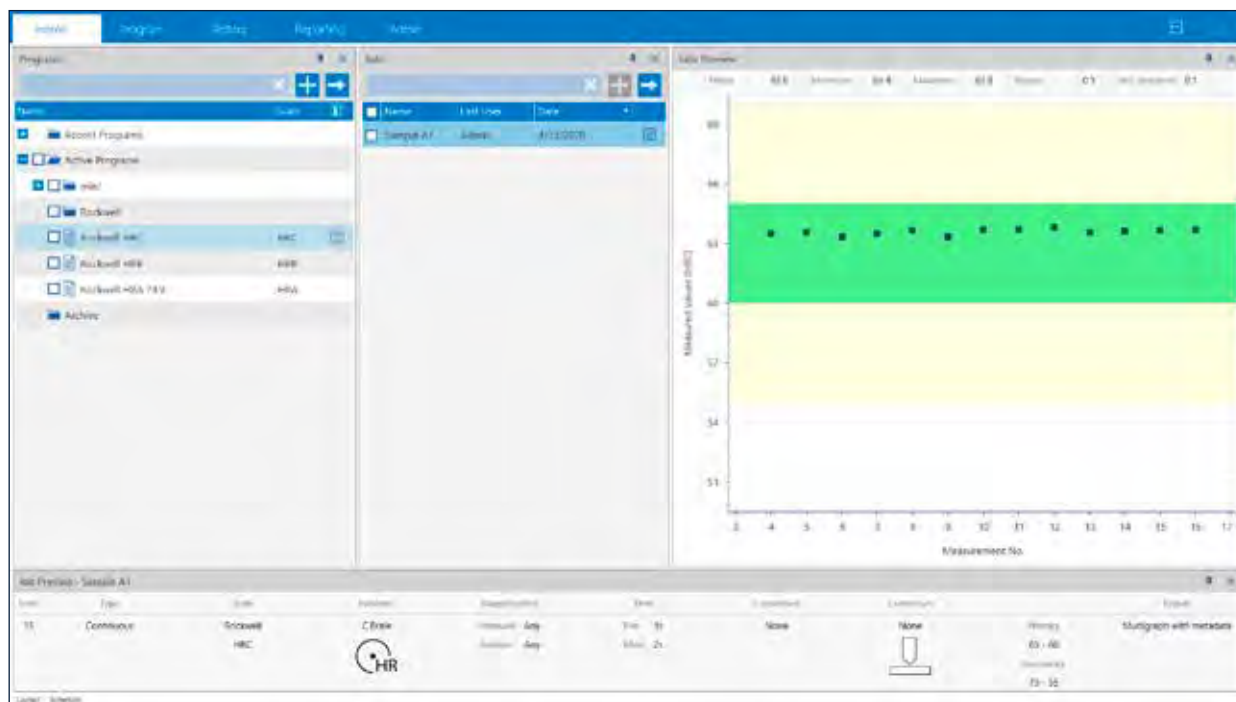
Indenter | Program | Editing | Reporting | Admin

Programs
Name | Scale
Recent Programs
Active Programs
HRC
Rockwell
Rockwell HRC | HRC
Rockwell HRB | HRB
Rockwell HRA 74.9 | HRA
Archive

Lists
Name | Last User | Date
Sample A1 | Admin | 4/12/2020

Data Overview
Mean 62.6 | Minimum 61.8 | Maximum 62.8 | Range 0.1

60
58
63
60
57
54
51

Measured values [HRC]

3 4 5 6 7 8 9 10 11 12 13 14 15 16 17
Measurement No.

Job Preview - Sample A1
Type | Scale | Indenter | Time | Correction | Conversion | Export
15 | Continuous | Rockwell HRC | C Brale | Any | Any | 5s | 2s | None | None | 63 - 60 | 73 - 56 | Multigraph with metadata
HR